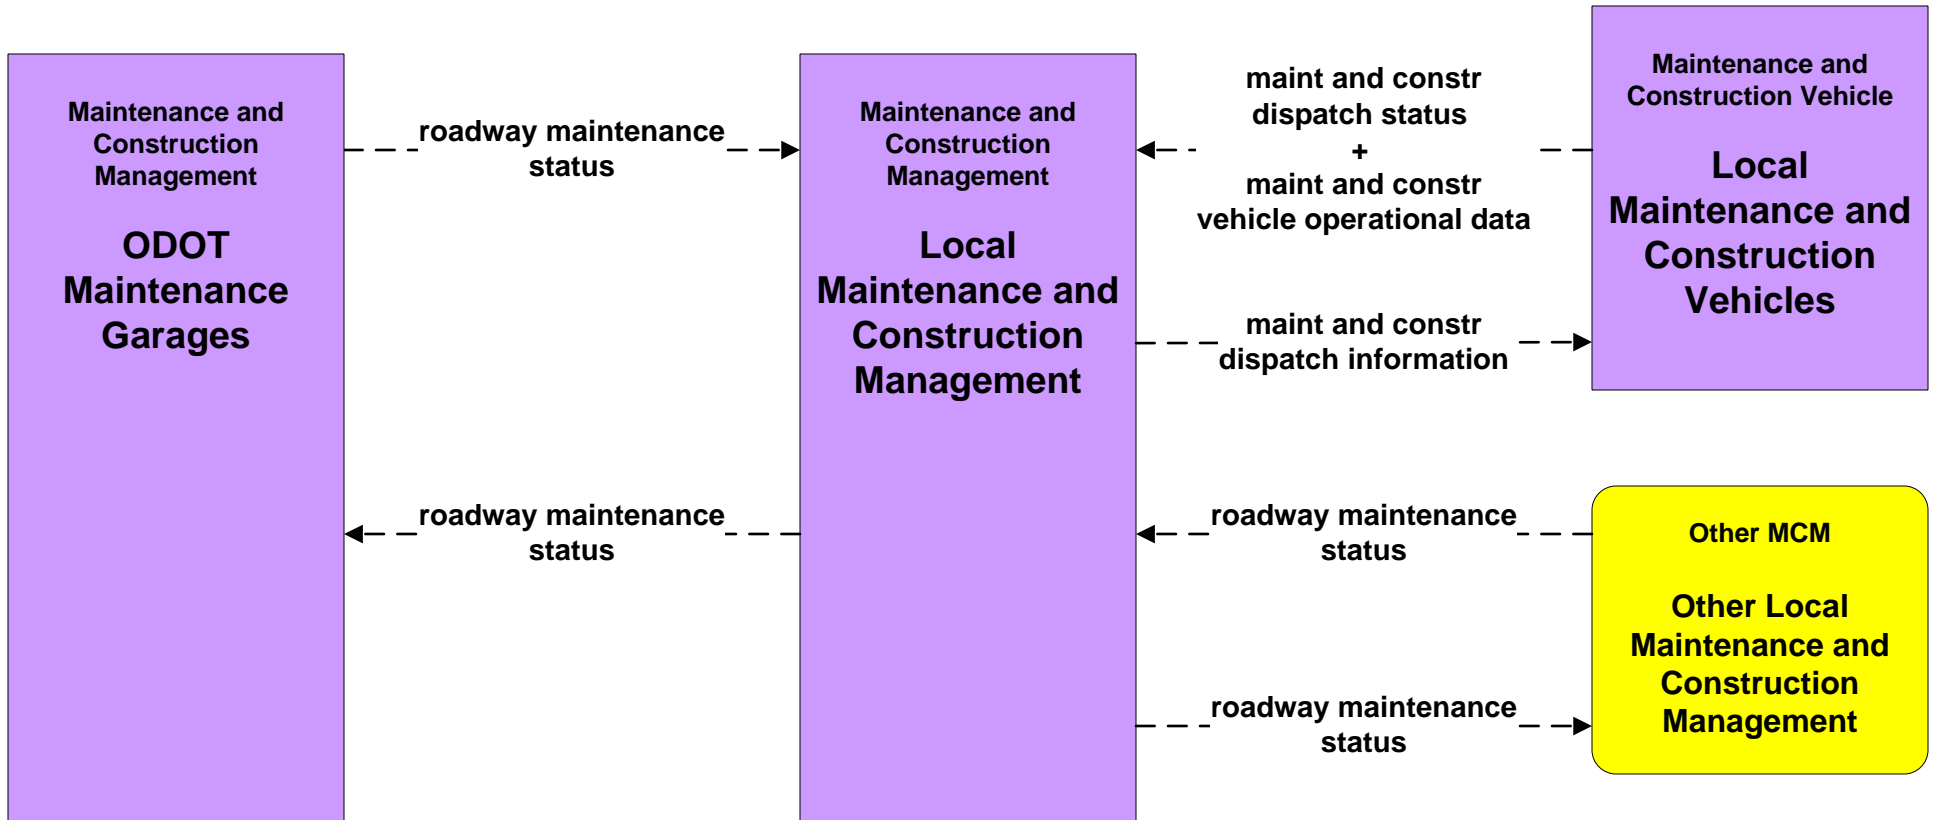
Maintenance and Construction Management

ODOT Maintenance Garages

roadway maintenance status

Maintenance and Construction Management

Local Maintenance and Construction Management

maint and constr dispatch status
+
maint and constr vehicle operational data

Maintenance and Construction Vehicle

Local Maintenance and Construction Vehicles

maint and constr dispatch information

roadway maintenance status

roadway maintenance status

Other MCM

Other Local Maintenance and Construction Management

roadway maintenance status